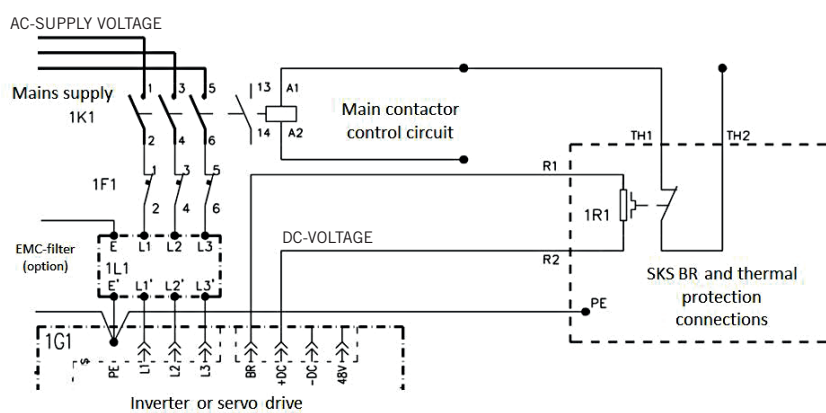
AC-SUPPLY VOLTAGE

Mains supply
1K1

1 3 5
2 4 6

13 A1
14 A2

Main contactor control circuit

1F1
1 3 5
2 4 6

EMC-filter (option)
E L1 L2 L3
1L1
E' L1' L2' L3'

DC-VOLTAGE

R1
TH1
TH2
1R1
R2
PE

SKS BR and thermal protection connections

1G1
PE L1 L2 L3 BR +DC -DC 48V

Inverter or servo drive